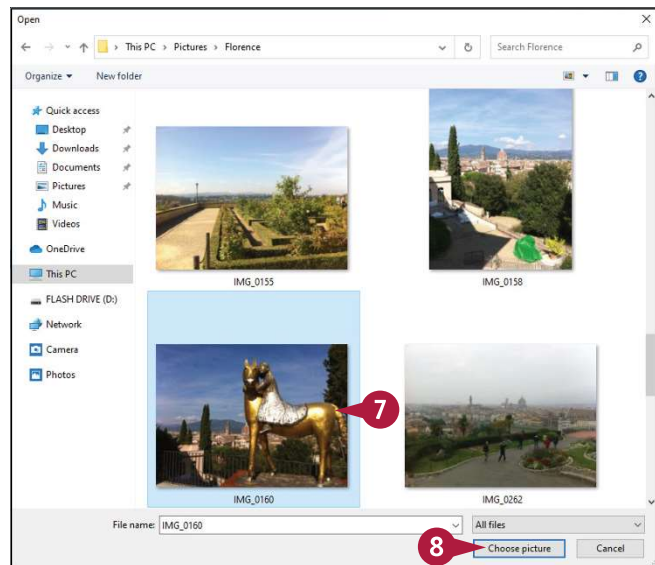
Open

This PC > Pictures > Florence

Search Florence

Organize ▾ New folder

Quick access
Desktop
Downloads
Documents
Pictures
Music
Videos
OneDrive
This PC
FLASH DRIVE (D:)
Network
Camera
Photos

IMG_0155
IMG_0158
IMG_0160
IMG_0262

7

File name: IMG_0160
All files

8

Choose picture
Cancel